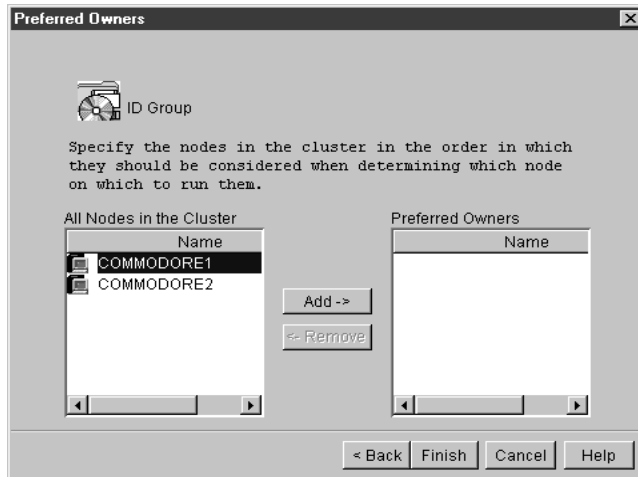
Preferred Owners

ID Group

Specify the nodes in the cluster in the order in which they should be considered when determining which node on which to run them.

All Nodes in the Cluster

| Name |
|---|
| COMMODORE1 |
| COMMODORE2 |

Add ->

<- Remove

Preferred Owners

| Name |
|---|

< Back Finish Cancel Help